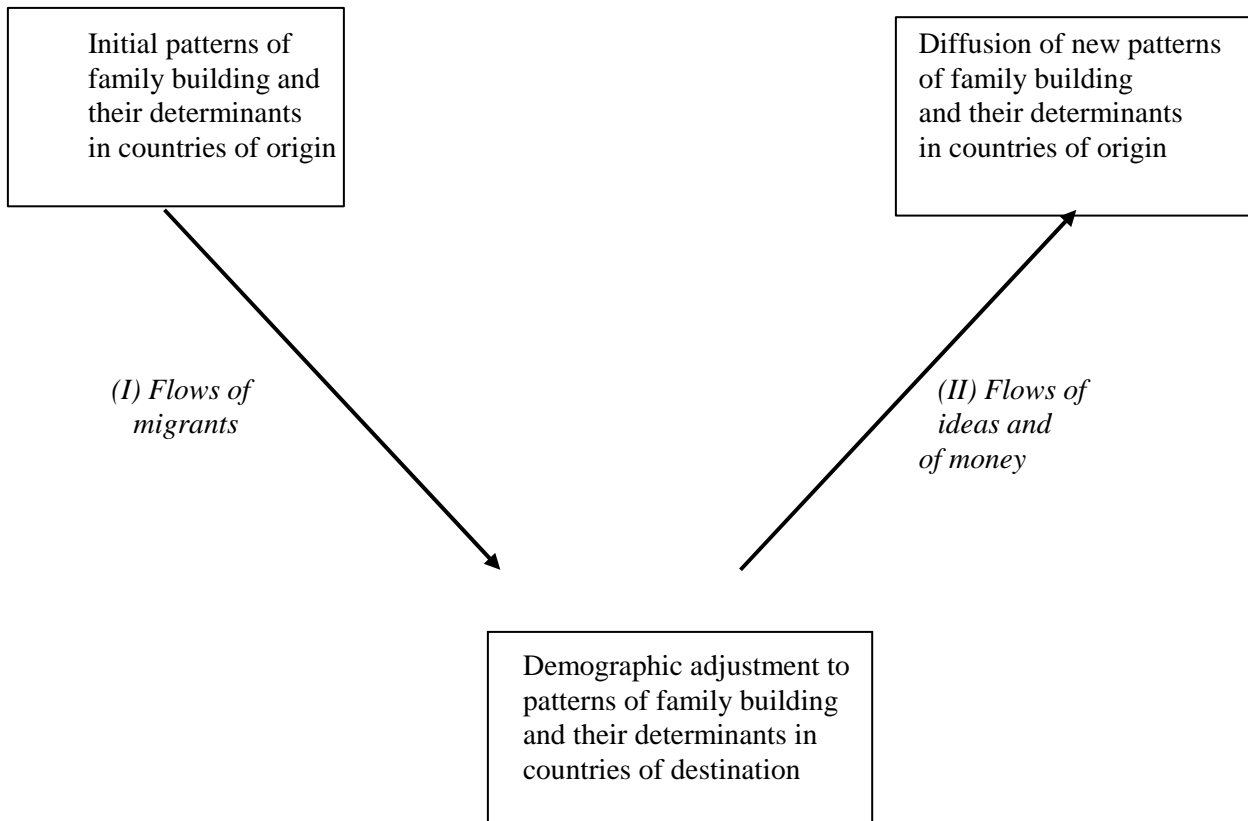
Initial patterns of family building and their determinants in countries of origin

Diffusion of new patterns of family building and their determinants in countries of origin

*(I) Flows of migrants*

*(II) Flows of ideas and of money*

Demographic adjustment to patterns of family building and their determinants in countries of destination